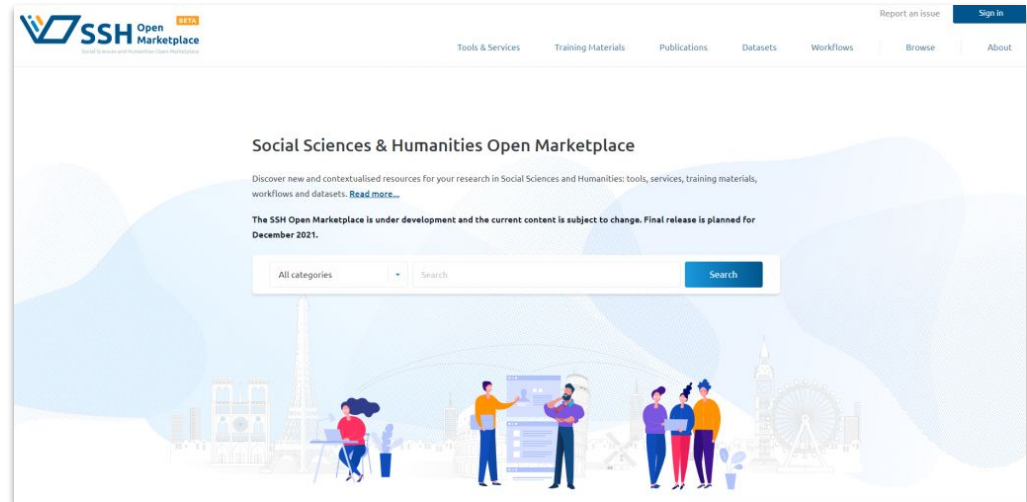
SSH Open Marketplace BETA
Social Sciences and Humanities Open Marketplace

Report an issue Sign in

Tools & Services Training Materials Publications Datasets Workflows Browse About

Social Sciences & Humanities Open Marketplace

Discover new and contextualised resources for your research in Social Sciences and Humanities: tools, services, training materials, workflows and datasets. Read more...

The SSH Open Marketplace is under development and the current content is subject to change. Final release is planned for December 2021.

All categories Search Search